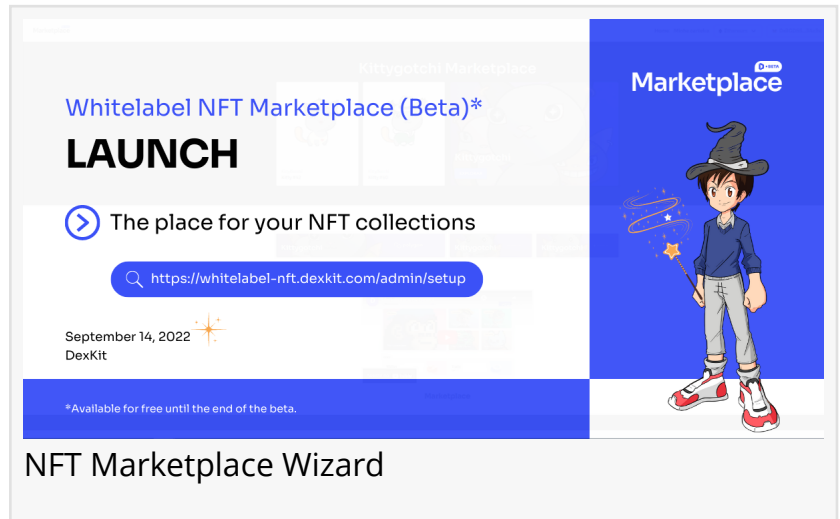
Whitelabel NFT Marketplace (Beta)*

LAUNCH

The place for your NFT collections

https://whitelabel-nft.dexkit.com/admin/setup

September 14, 2022
DexKit

*Available for free until the end of the beta.

Marketplace BETA

NFT Marketplace Wizard